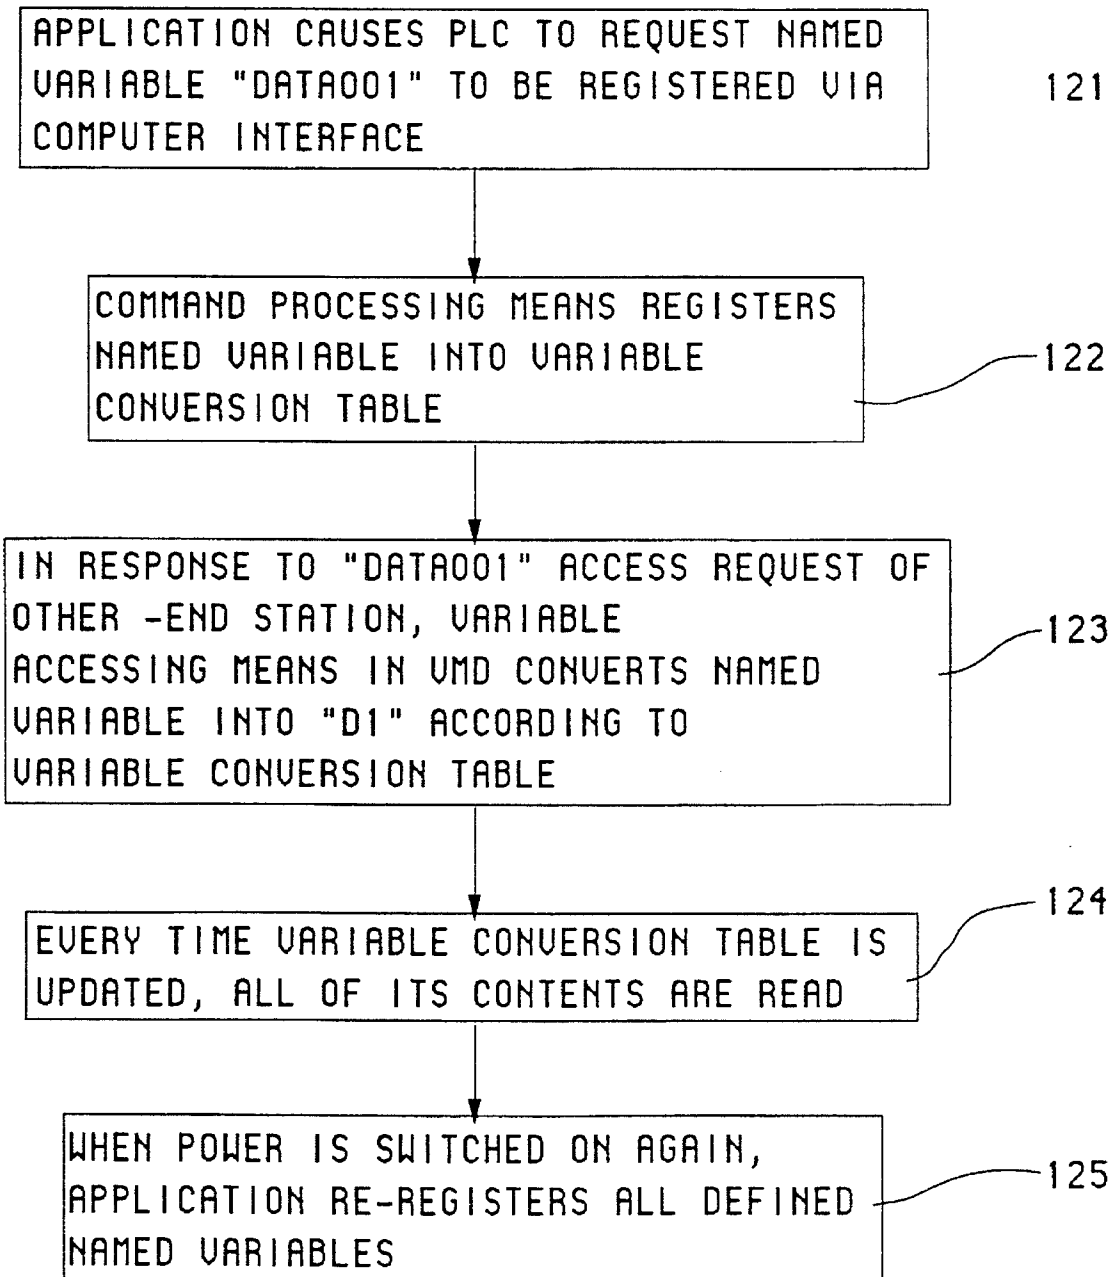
APPLICATION CAUSES PLC TO REQUEST NAMED VARIABLE "DATA001" TO BE REGISTERED VIA COMPUTER INTERFACE

121

COMMAND PROCESSING MEANS REGISTERS NAMED VARIABLE INTO VARIABLE CONVERSION TABLE

122

IN RESPONSE TO "DATA001" ACCESS REQUEST OF OTHER -END STATION, VARIABLE ACCESSING MEANS IN VMD CONVERTS NAMED VARIABLE INTO "D1" ACCORDING TO VARIABLE CONVERSION TABLE

123

EVERY TIME VARIABLE CONVERSION TABLE IS UPDATED, ALL OF ITS CONTENTS ARE READ

124

WHEN POWER IS SWITCHED ON AGAIN, APPLICATION RE-REGISTERS ALL DEFINED NAMED VARIABLES

125